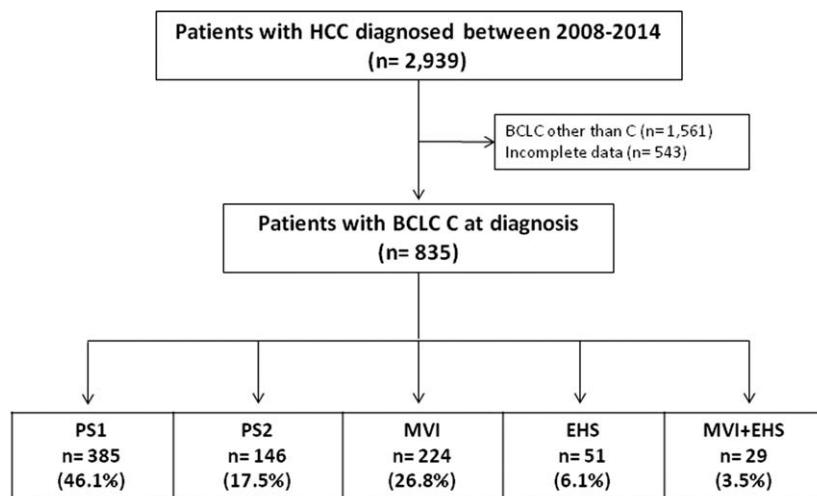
Patients with HCC diagnosed between 2008-2014
(n= 2,939)

BCLC other than C (n= 1,561)
Incomplete data (n= 543)

Patients with BCLC C at diagnosis
(n= 835)

PS1
n= 385
(46.1%)

PS2
n= 146
(17.5%)

MVI
n= 224
(26.8%)

EHS
n= 51
(6.1%)

MVI+EHS
n= 29
(3.5%)